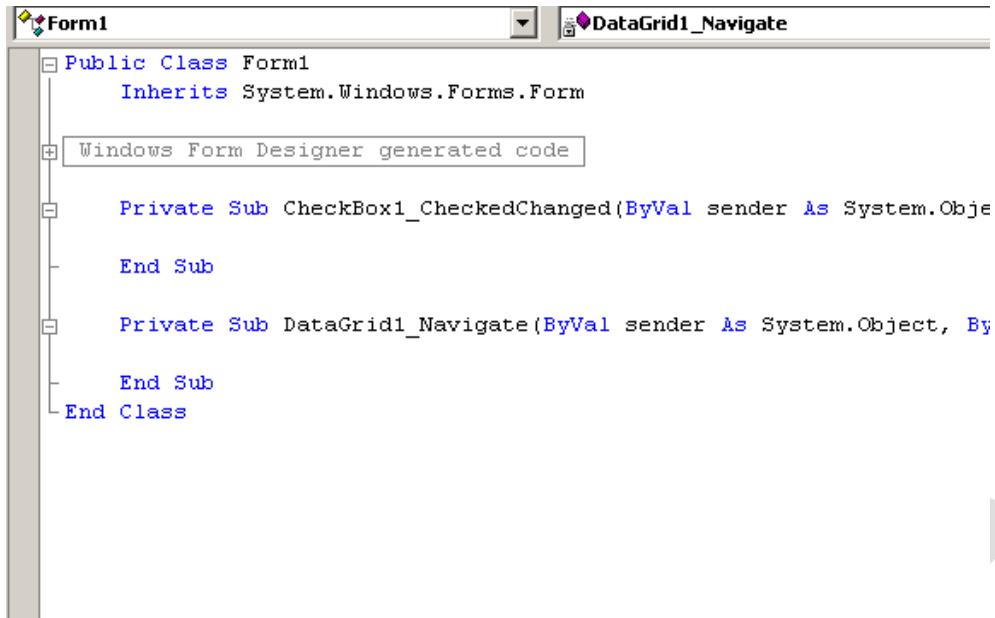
Form1

DataGrid1_Navigate

Public Class Form1
    Inherits System.Windows.Forms.Form

Windows Form Designer generated code

    Private Sub CheckBox1_CheckedChanged(ByVal sender As System.Obje

    End Sub

    Private Sub DataGrid1_Navigate(ByVal sender As System.Object, By

    End Sub
End Class